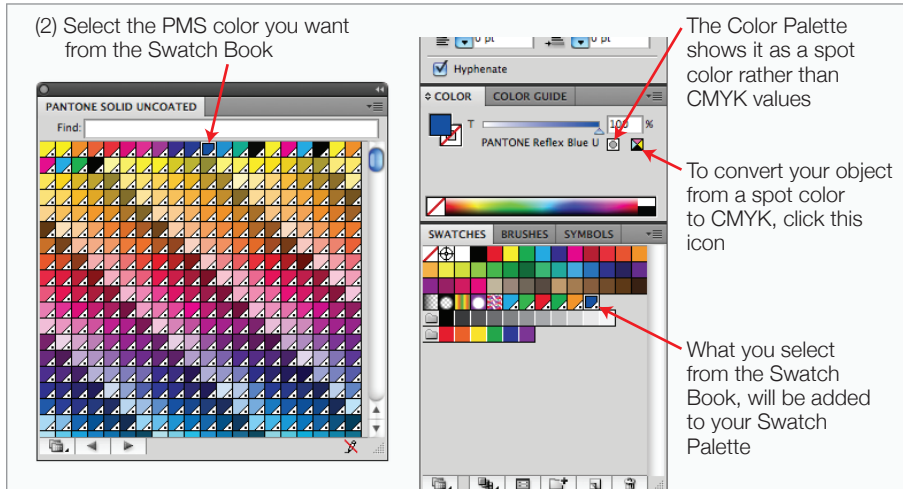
(2) Select the PMS color you want from the Swatch Book

PANTONE SOLID UNCOATED

Find:

0 pt

0 pt

Hyphenate

COLOR

COLOR GUIDE

T

100

%

PANTONE Reflex Blue U

SWATCHES

BRUSHES

SYMBOLS

The Color Palette shows it as a spot color rather than CMYK values

To convert your object from a spot color to CMYK, click this icon

What you select from the Swatch Book, will be added to your Swatch Palette